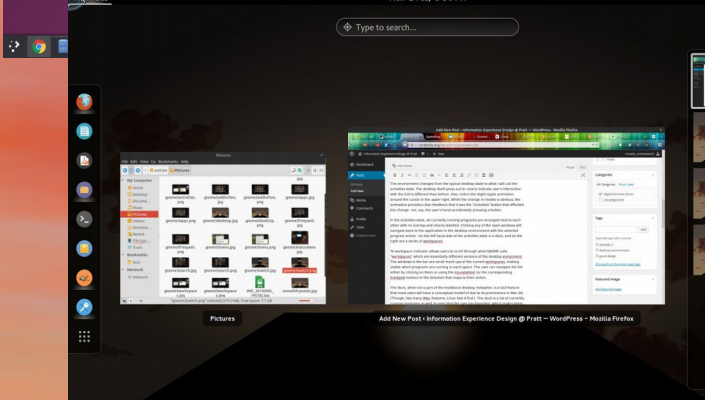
Type to search…

Pictures

File Edit View Go Bookmarks Help

My Computer

Home

Desktop

Documents

Music

Pictures

Videos

Downloads

File System

Trash

Bookmarks

Network

Network

Add New Post ‹ Information Experience Design @ Pratt — WordPress – Mozilla Firefox

Add New Post ‹ Information Experience Design @ Pratt — WordPress – Mozilla Firefox

Dashboard

Posts

All Posts

Add New

Categories

Tags

Media

Comments

Profile

Tools

Categories

Featured Image

Set featured image

The environment changes from the typical desktop state to what I will call the activities state.

In the activities state, all currently running programs are arranged next to each other with no overlap and clearly labelled.

To workspace indicator allows users to scroll through what GNOME calls "workspaces" which are essentially different versions of the desktop environment.

The dock, while not a part of the traditional desktop metaphor, is a GUI feature that most users will have a conceptual model of due to its prominence in Mac OS.